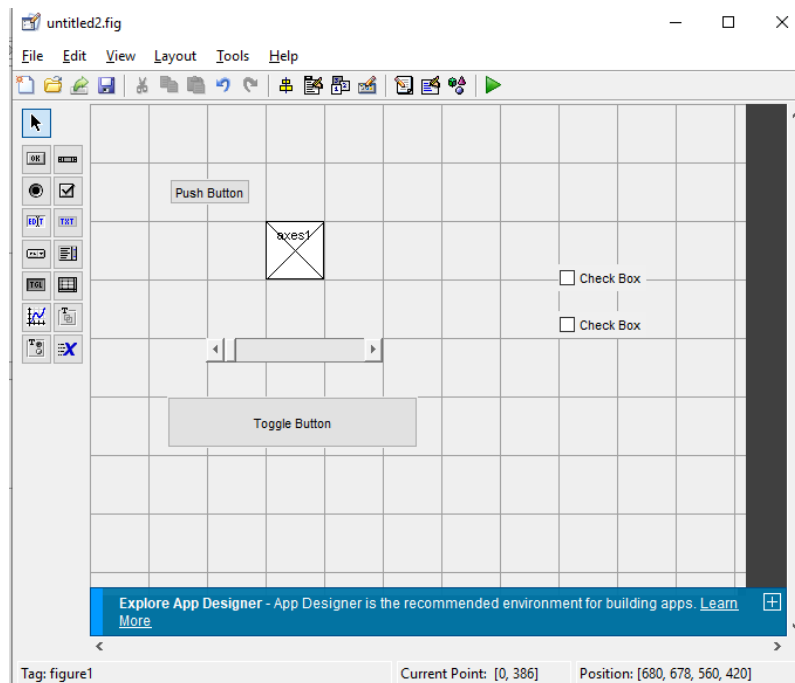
untitled2.fig

File Edit View Layout Tools Help

OK
EDIT TXT
TGL

Push Button

axes1

Check Box

Check Box

Toggle Button

Explore App Designer - App Designer is the recommended environment for building apps. Learn More

Tag: figure1 Current Point: [0, 386] Position: [680, 678, 560, 420]